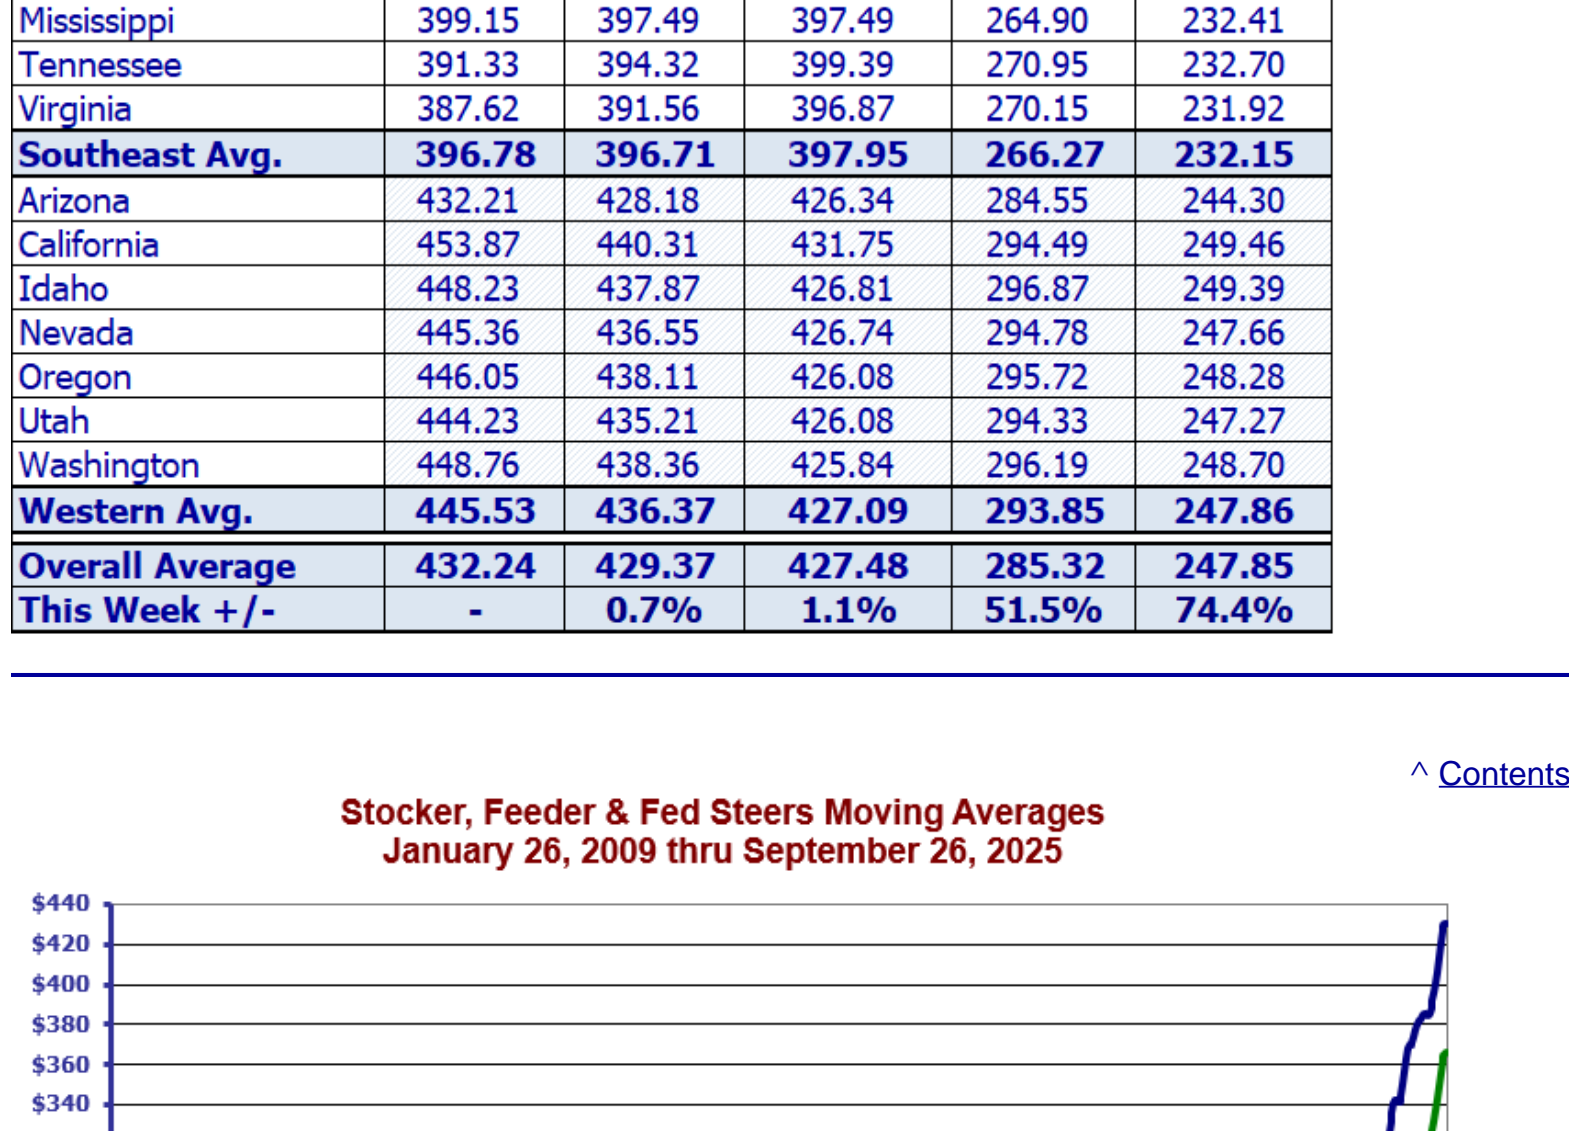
| | | | | | |
|---|---|---|---|---|---|
| Mississippi | 399.15 | 397.49 | 397.49 | 264.90 | 232.41 |
| Tennessee | 391.33 | 394.32 | 399.39 | 270.95 | 232.70 |
| Virginia | 387.62 | 391.56 | 396.87 | 270.15 | 231.92 |
| Southeast Avg. | 396.78 | 396.71 | 397.95 | 266.27 | 232.15 |
| Arizona | 432.21 | 428.18 | 426.34 | 284.55 | 244.30 |
| California | 453.87 | 440.31 | 431.75 | 294.49 | 249.46 |
| Idaho | 448.23 | 437.87 | 426.81 | 296.87 | 249.39 |
| Nevada | 445.36 | 436.55 | 426.74 | 294.78 | 247.66 |
| Oregon | 446.05 | 438.11 | 426.08 | 295.72 | 248.28 |
| Utah | 444.23 | 435.21 | 426.08 | 294.33 | 247.27 |
| Washington | 448.76 | 438.36 | 425.84 | 296.19 | 248.70 |
| Western Avg. | 445.53 | 436.37 | 427.09 | 293.85 | 247.86 |
| Overall Average | 432.24 | 429.37 | 427.48 | 285.32 | 247.85 |
| This Week +/- | - | 0.7% | 1.1% | 51.5% | 74.4% |

^ Contents

Stocker, Feeder & Fed Steers Moving Averages
January 26, 2009 thru September 26, 2025

$440
$420
$400
$380
$360
$340